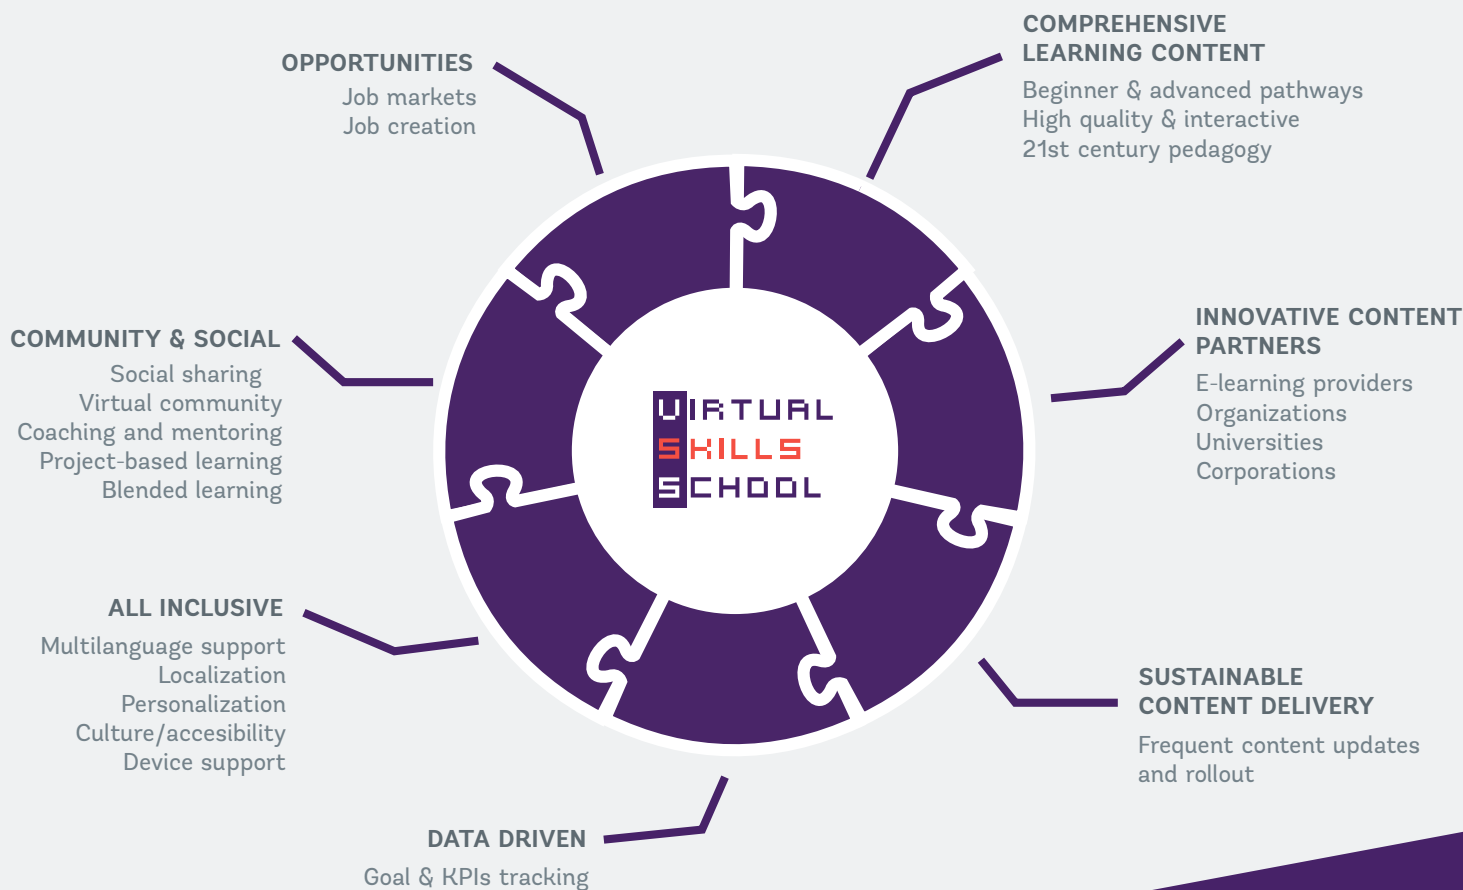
OPPORTUNITIES
Job markets
Job creation

COMPREHENSIVE LEARNING CONTENT
Beginner & advanced pathways
High quality & interactive
21st century pedagogy

COMMUNITY & SOCIAL
Social sharing
Virtual community
Coaching and mentoring
Project-based learning
Blended learning

VIRTUAL SKILLS SCHOOL

INNOVATIVE CONTENT PARTNERS
E-learning providers
Organizations
Universities
Corporations

ALL INCLUSIVE
Multilanguage support
Localization
Personalization
Culture/accesibility
Device support

SUSTAINABLE CONTENT DELIVERY
Frequent content updates and rollout

DATA DRIVEN
Goal & KPIs tracking